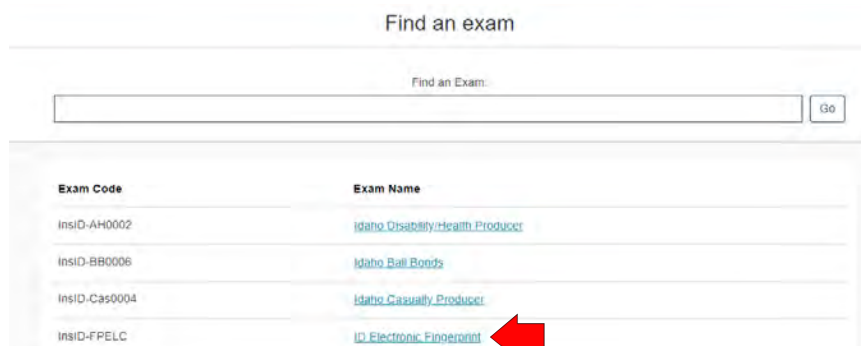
Find an exam

Find an Exam:

Go

| Exam Code | Exam Name |
|---|---|
| InsID-AH0002 | Idaho Disability/Health Producer |
| InsID-BB0006 | Idaho Bail Bonds |
| InsID-Cas0004 | Idaho Casualty Producer |
| InsID-FPELC | ID Electronic Fingerprint |